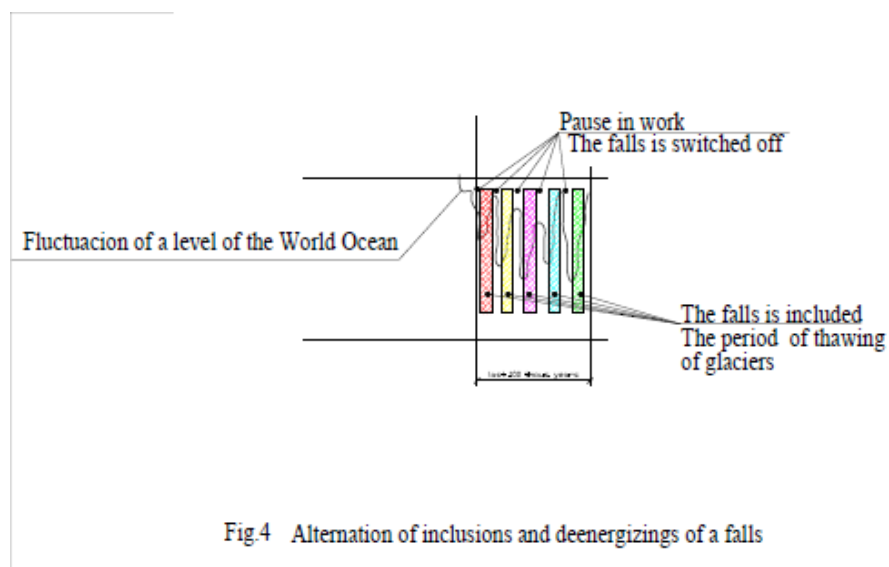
Pause in work
The falls is switched off

Fluctuacion of a level of the World Ocean

The falls is included
The period of thawing of glaciers

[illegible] thous. years

Fig.4 Alternation of inclusions and deenergizings of a falls